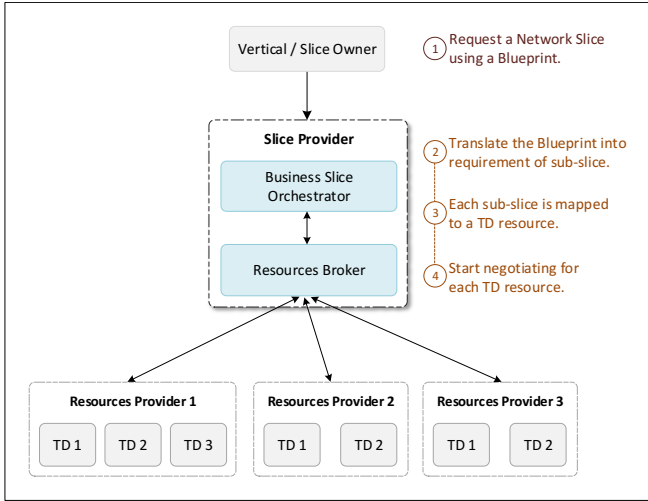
Vertical / Slice Owner

1 Request a Network Slice using a Blueprint.

Slice Provider

Business Slice Orchestrator

Resources Broker

2 Translate the Blueprint into requirement of sub-slice.

3 Each sub-slice is mapped to a TD resource.

4 Start negotiating for each TD resource.

Resources Provider 1

TD 1 TD 2 TD 3

Resources Provider 2

TD 1 TD 2

Resources Provider 3

TD 1 TD 2